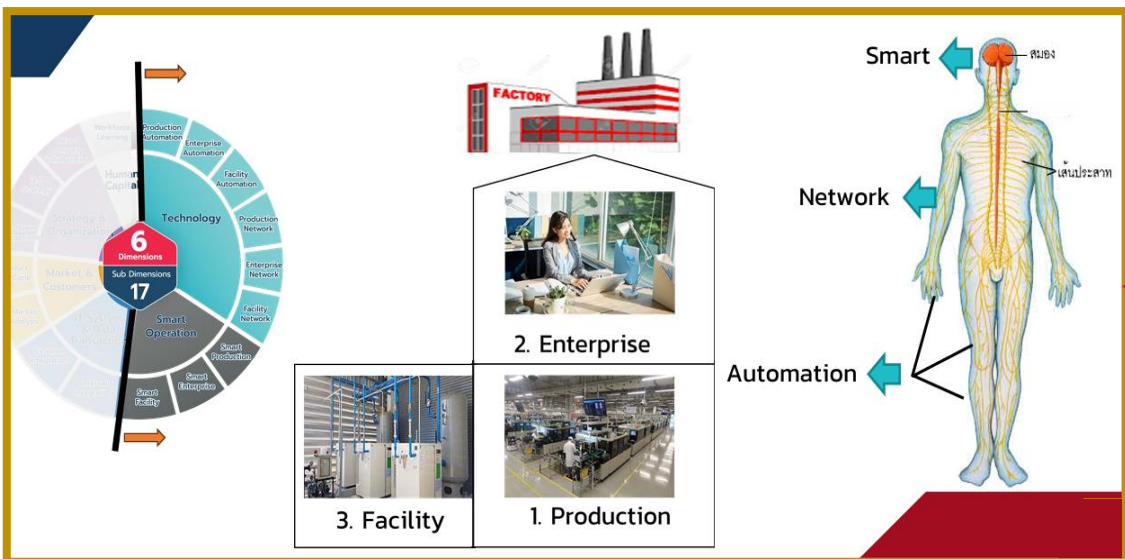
Production Automation
Enterprise Automation
Facility Automation
Production Network
Enterprise Network
Facility Network
Smart Production
Smart Enterprise
Smart Facility
Technology
Smart Operation
Workforce Learning
Human Capital
Strategy & Organization
Market & Customers
6
Dimensions
Sub Dimensions
17

FACTORY

2. Enterprise
3. Facility
1. Production

Smart
สมอง
เส้นประสาท
Network
Automation